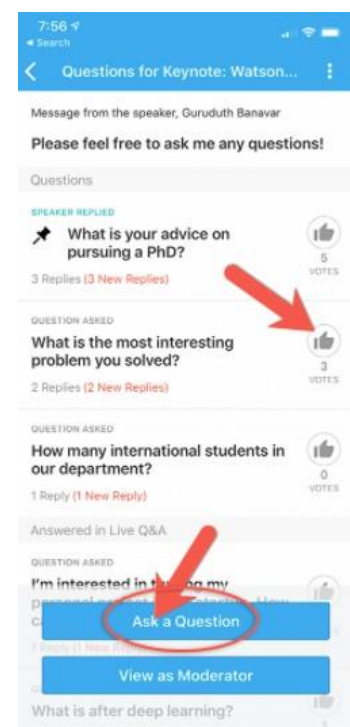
7:56
◂ Search

Questions for Keynote: Watson...

Message from the speaker, Guruduth Banavar

Please feel free to ask me any questions!

Questions

SPEAKER REPLIED

What is your advice on pursuing a PhD?

5 VOTES

3 Replies (3 New Replies)

QUESTION ASKED

What is the most interesting problem you solved?

3 VOTES

2 Replies (2 New Replies)

QUESTION ASKED

How many international students in our department?

0 VOTES

1 Reply (1 New Reply)

Answered in Live Q&A

QUESTION ASKED

I'm interested in t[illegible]g my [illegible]

Ask a Question

View as Moderator

What is after deep learning?